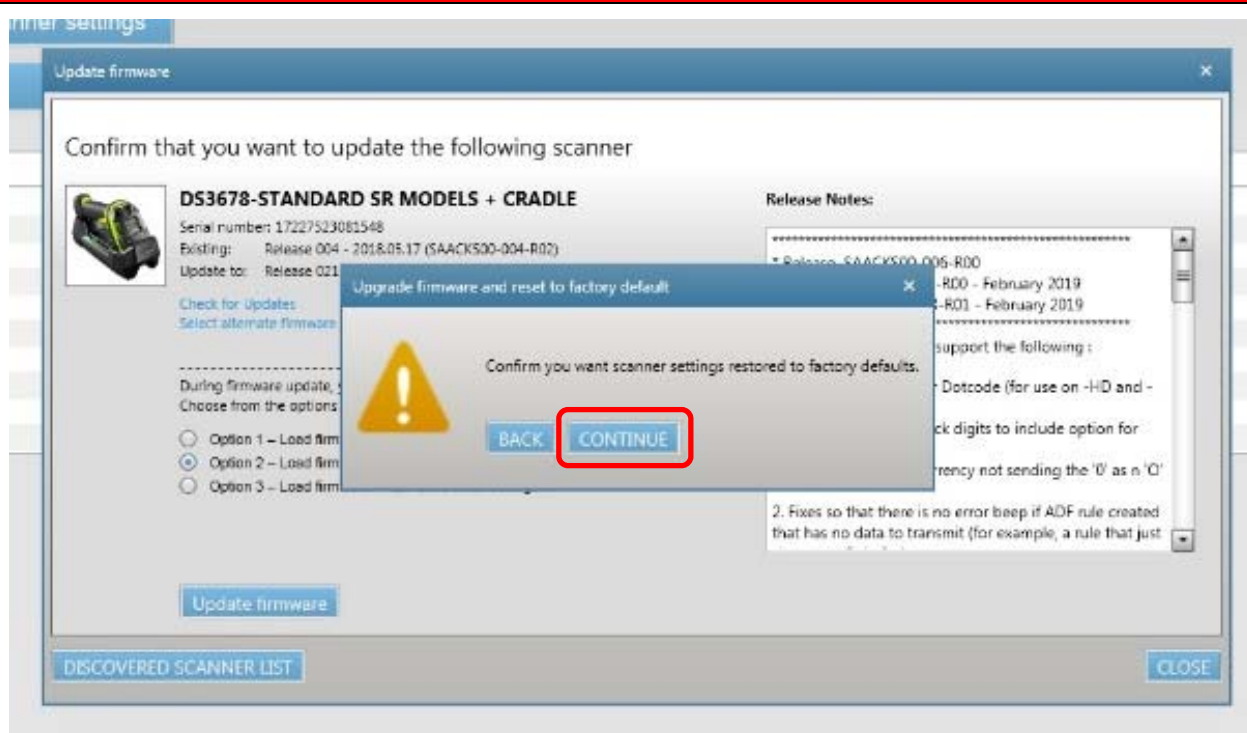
nner settings

Update firmware

×

Confirm that you want to update the following scanner

DS3678-STANDARD SR MODELS + CRADLE

Serial number: 17227523081548
Existing: Release 004 - 2018.05.17 (SAACKS00-004-R02)
Update to: Release 021

Check for Updates
Select alternate firmware

During firmware update,
Choose from the options

Option 1 – Load firm
Option 2 – Load firm
Option 3 – Load firm

Update firmware

Release Notes:

* Release SAACKS00-006-R00
-R00 - February 2019
-R01 - February 2019

support the following :

Dotcode (for use on -HD and -

ck digits to include option for

rrency not sending the '0' as a 'O'

2. Fixes so that there is no error beep if ADF rule created that has no data to transmit (for example, a rule that just

Upgrade firmware and reset to factory default

×

Confirm you want scanner settings restored to factory defaults.

BACK CONTINUE

DISCOVERED SCANNER LIST

CLOSE